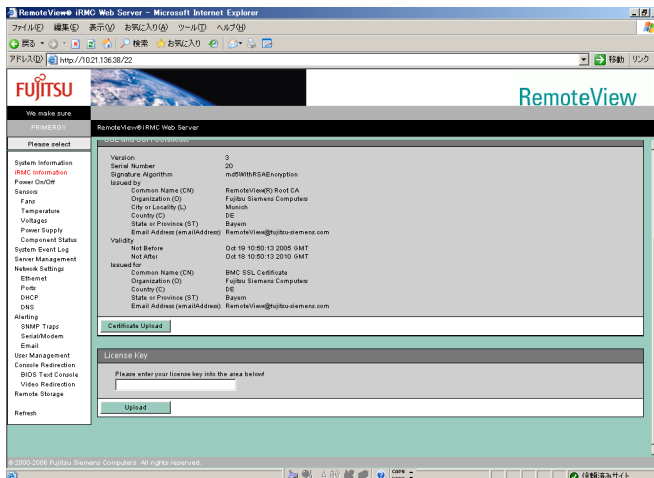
RemoteView® iRMC Web Server - Microsoft Internet Explorer

ファイル(F) 編集(E) 表示(V) お気に入り(A) ツール(T) ヘルプ(H)

戻る 検索 お気に入り

アドレス(D) http://10.21.136.38/22

移動 リンク

FUJITSU

We make sure

PRIMERGY

RemoteView

RemoteView® iRMC Web Server

Please select

System Information
iRMC Information
Power On/Off
Sensors
Fans
Temperature
Voltages
Power Supply
Component Status
System Event Log
Server Management
Network Settings
Ethernet
Ports
DHCP
DNS
Alerting
SNMP Traps
Serial/Modem
Email
User Management
Console Redirection
BIOS Text Console
Video Redirection
Remote Storage

Refresh

SSL and SSH Certificate

| | |
|---|---|
| Version | 3 |
| Serial Number | 20 |
| Signature Algorithm | md5WithRSAEncryption |
| Issued by | |
| Common Name (CN) | RemoteView(R) Root CA |
| Organization (O) | Fujitsu Siemens Computers |
| City or Locality (L) | Munich |
| Country (C) | DE |
| State or Province (ST) | Bayern |
| Email Address (emailAddress) | RemoteView@fujitsu-siemens.com |
| Validity | |
| Not Before | Oct 19 10:50:13 2005 GMT |
| Not After | Oct 18 10:50:13 2010 GMT |
| Issued for | |
| Common Name (CN) | BMC SSL Certificate |
| Organization (O) | Fujitsu Siemens Computers |
| Country (C) | DE |
| State or Province (ST) | Bayern |
| Email Address (emailAddress) | RemoteView@fujitsu-siemens.com |

Certificate Upload

License Key

Please enter your license key into the area below!

Upload

© 2000-2006 Fujitsu Siemens Computers. All rights reserved.

信頼済みサイト